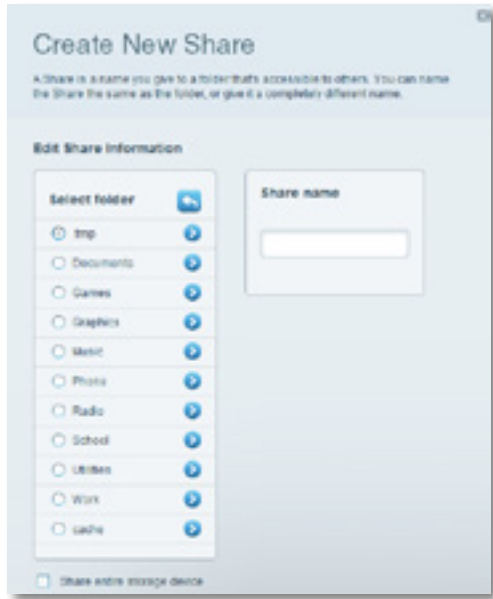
Create New Share

A Share is a name you give to a folder that's accessible to others. You can name the Share the same as the folder, or give it a completely different name.

Edit Share Information

Select folder

tmp

Documents

Games

Graphics

Music

Photos

Radio

School

Utilities

Work

cache

Share name

Share entire storage device